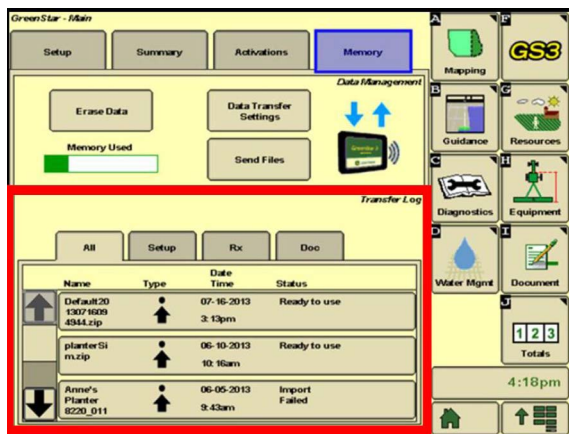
GreenStar - Main

Setup | Summary | Activations | Memory

Data Management

Erase Data

Data Transfer Settings

Memory Used

Send Files

Transfer Log

All | Setup | Rx | Doc

| Name | Type | Date Time | Status |
|---|---|---|---|
| Default20130716094944.zip | | 07-16-2013 3:13pm | Ready to use |
| planterSim.zip | | 06-10-2013 10:16am | Ready to use |
| Anne's Planter 8220_011 | | 06-05-2013 9:43am | Import Failed |

A Mapping

F GS3

B Guidance

G Resources

C Diagnostics

H Equipment

D Water Mgmt

I Document

J 1 2 3 Totals

4:18pm